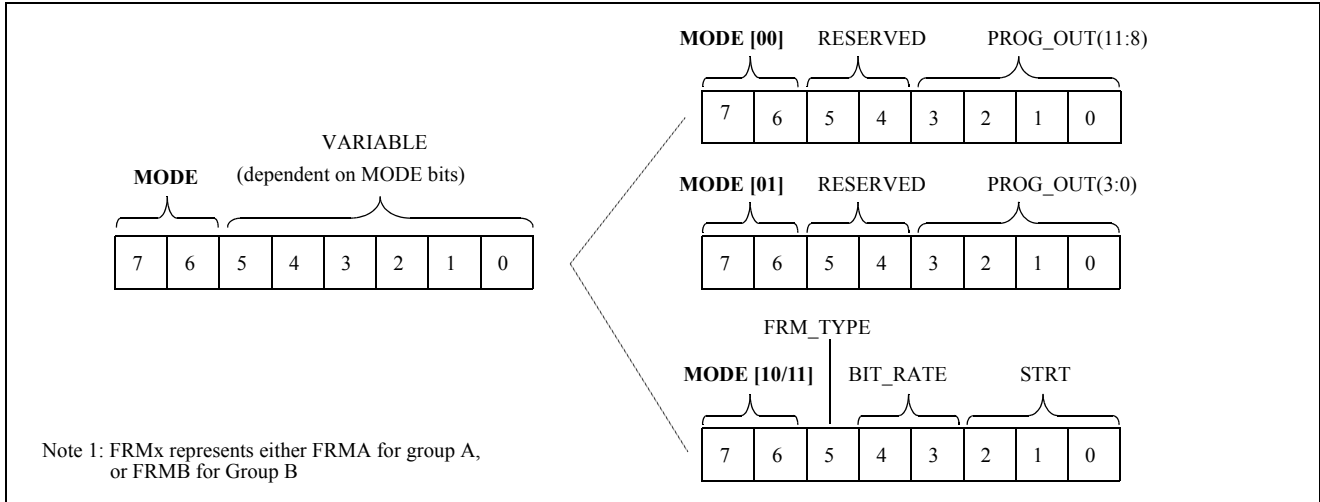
MODE

VARIABLE
(dependent on MODE bits)

| 7 | 6 | 5 | 4 | 3 | 2 | 1 | 0 |
|---|---|---|---|---|---|---|---|

MODE [00] RESERVED PROG_OUT(11:8)

| 7 | 6 | 5 | 4 | 3 | 2 | 1 | 0 |
|---|---|---|---|---|---|---|---|

MODE [01] RESERVED PROG_OUT(3:0)

| 7 | 6 | 5 | 4 | 3 | 2 | 1 | 0 |
|---|---|---|---|---|---|---|---|

FRM_TYPE

MODE [10/11] BIT_RATE STRT

| 7 | 6 | 5 | 4 | 3 | 2 | 1 | 0 |
|---|---|---|---|---|---|---|---|

Note 1: FRMx represents either FRMA for group A, or FRMB for Group B